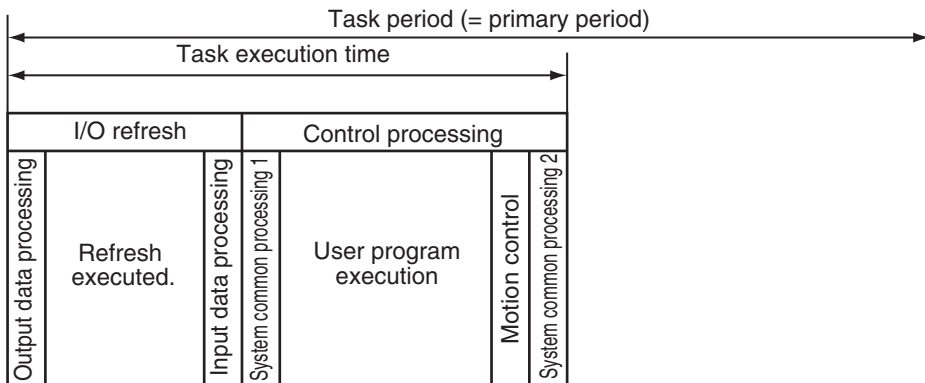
Task period (= primary period)

Task execution time

I/O refresh

Control processing

Output data processing

Refresh executed.

Input data processing

System common processing 1

User program execution

Motion control

System common processing 2